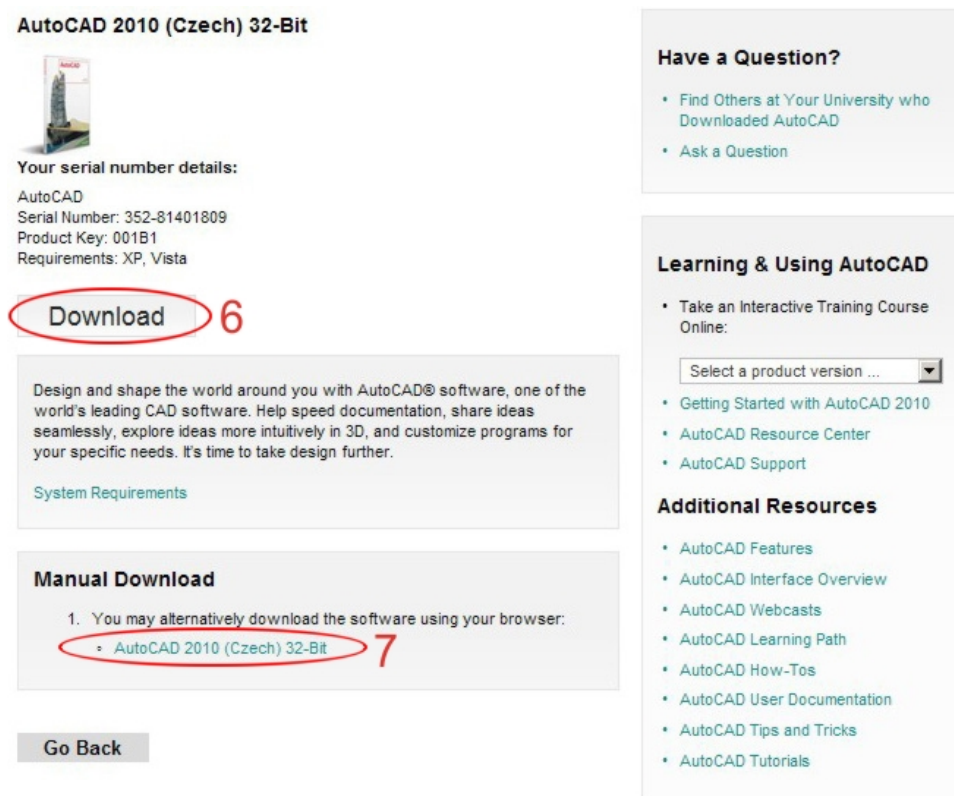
AutoCAD 2010 (Czech) 32-Bit

AutoCAD

Your serial number details:

AutoCAD
Serial Number: 352-81401809
Product Key: 001B1
Requirements: XP, Vista

Download 6

Design and shape the world around you with AutoCAD® software, one of the world's leading CAD software. Help speed documentation, share ideas seamlessly, explore ideas more intuitively in 3D, and customize programs for your specific needs. It's time to take design further.

System Requirements

Manual Download

1. You may alternatively download the software using your browser:
- AutoCAD 2010 (Czech) 32-Bit 7

Go Back

Have a Question?

- Find Others at Your University who Downloaded AutoCAD
- Ask a Question

Learning & Using AutoCAD

- Take an Interactive Training Course Online:

Select a product version ...

- Getting Started with AutoCAD 2010
- AutoCAD Resource Center
- AutoCAD Support

Additional Resources

- AutoCAD Features
- AutoCAD Interface Overview
- AutoCAD Webcasts
- AutoCAD Learning Path
- AutoCAD How-Tos
- AutoCAD User Documentation
- AutoCAD Tips and Tricks
- AutoCAD Tutorials